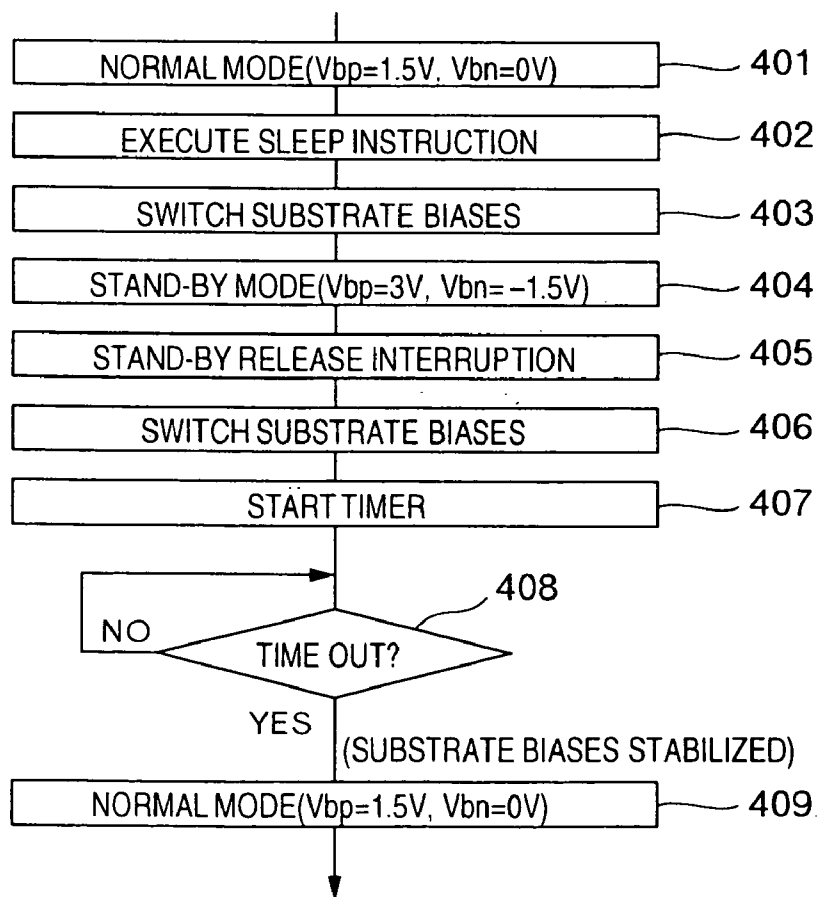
NORMAL MODE(Vbp=1.5V, Vbn=0V)
401

EXECUTE SLEEP INSTRUCTION
402

SWITCH SUBSTRATE BIASES
403

STAND-BY MODE(Vbp=3V, Vbn=−1.5V)
404

STAND-BY RELEASE INTERRUPTION
405

SWITCH SUBSTRATE BIASES
406

START TIMER
407

408

NO

TIME OUT?

YES

(SUBSTRATE BIASES STABILIZED)

NORMAL MODE(Vbp=1.5V, Vbn=0V)
409